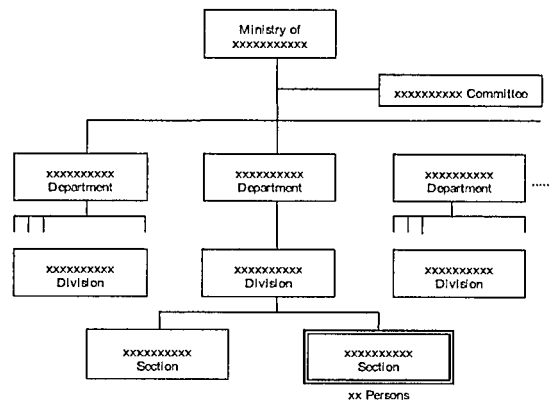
Ministry of xxxxxxxxxxx

xxxxxxxxxx Committee

xxxxxxxxxx Department

xxxxxxxxxx Department

xxxxxxxxxx Department

.....

xxxxxxxxxx Division

xxxxxxxxxx Division

xxxxxxxxxx Division

xxxxxxxxxx Section

xxxxxxxxxx Section

xx Persons